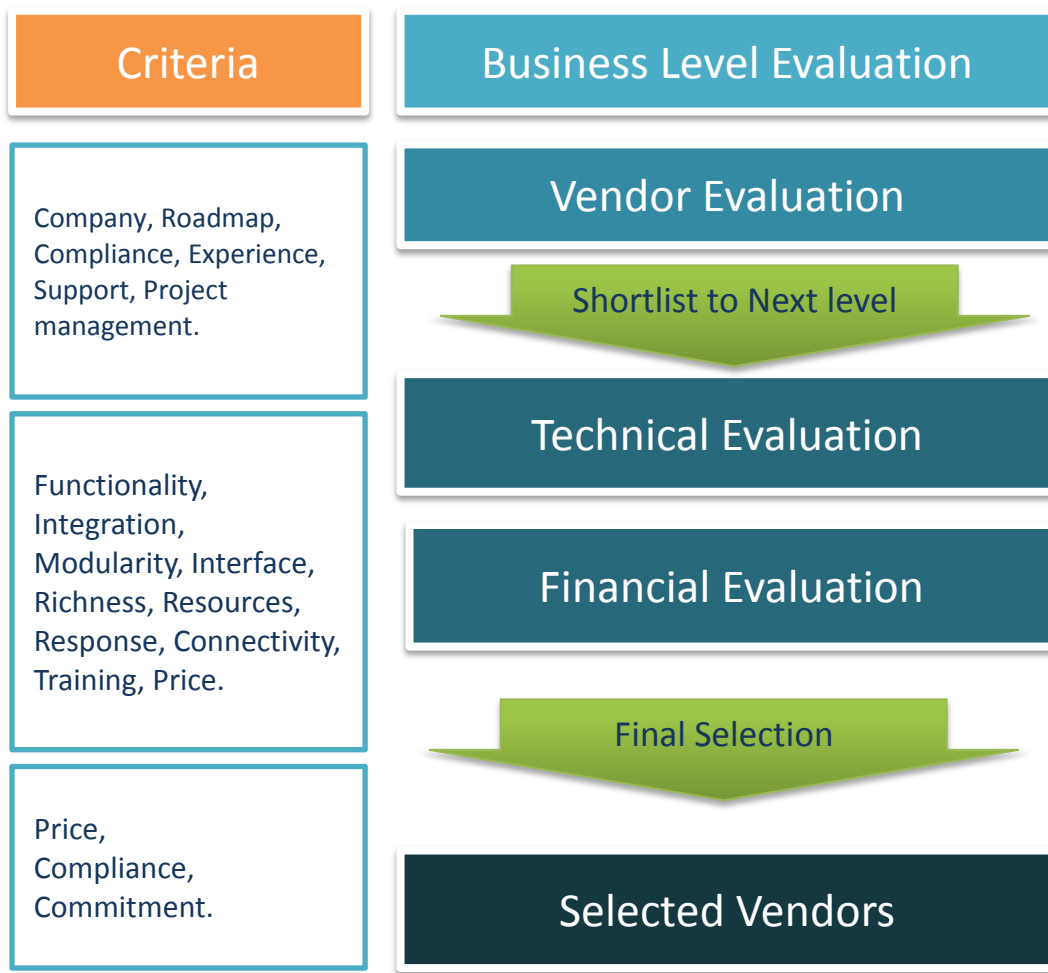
Criteria

Business Level Evaluation

Company, Roadmap, Compliance, Experience, Support, Project management.

Vendor Evaluation

Shortlist to Next level

Functionality, Integration, Modularity, Interface, Richness, Resources, Response, Connectivity, Training, Price.

Technical Evaluation

Financial Evaluation

Final Selection

Price, Compliance, Commitment.

Selected Vendors